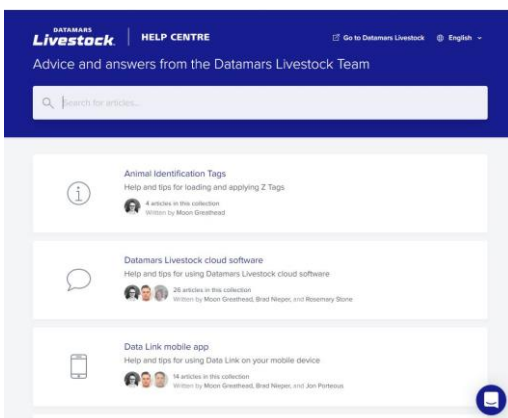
DATAMARS
Livestock.

HELP CENTRE

Go to Datamars Livestock

English

Advice and answers from the Datamars Livestock Team

Search for articles...

Animal Identification Tags
Help and tips for loading and applying Z Tags
4 articles in this collection
Written by Moon Greathead

Datamars Livestock cloud software
Help and tips for using Datamars Livestock cloud software
26 articles in this collection
Written by Moon Greathead, Brad Nieper, and Rosemary Stone

Data Link mobile app
Help and tips for using Data Link on your mobile device
14 articles in this collection
Written by Moon Greathead, Brad Nieper, and Jon Porteous